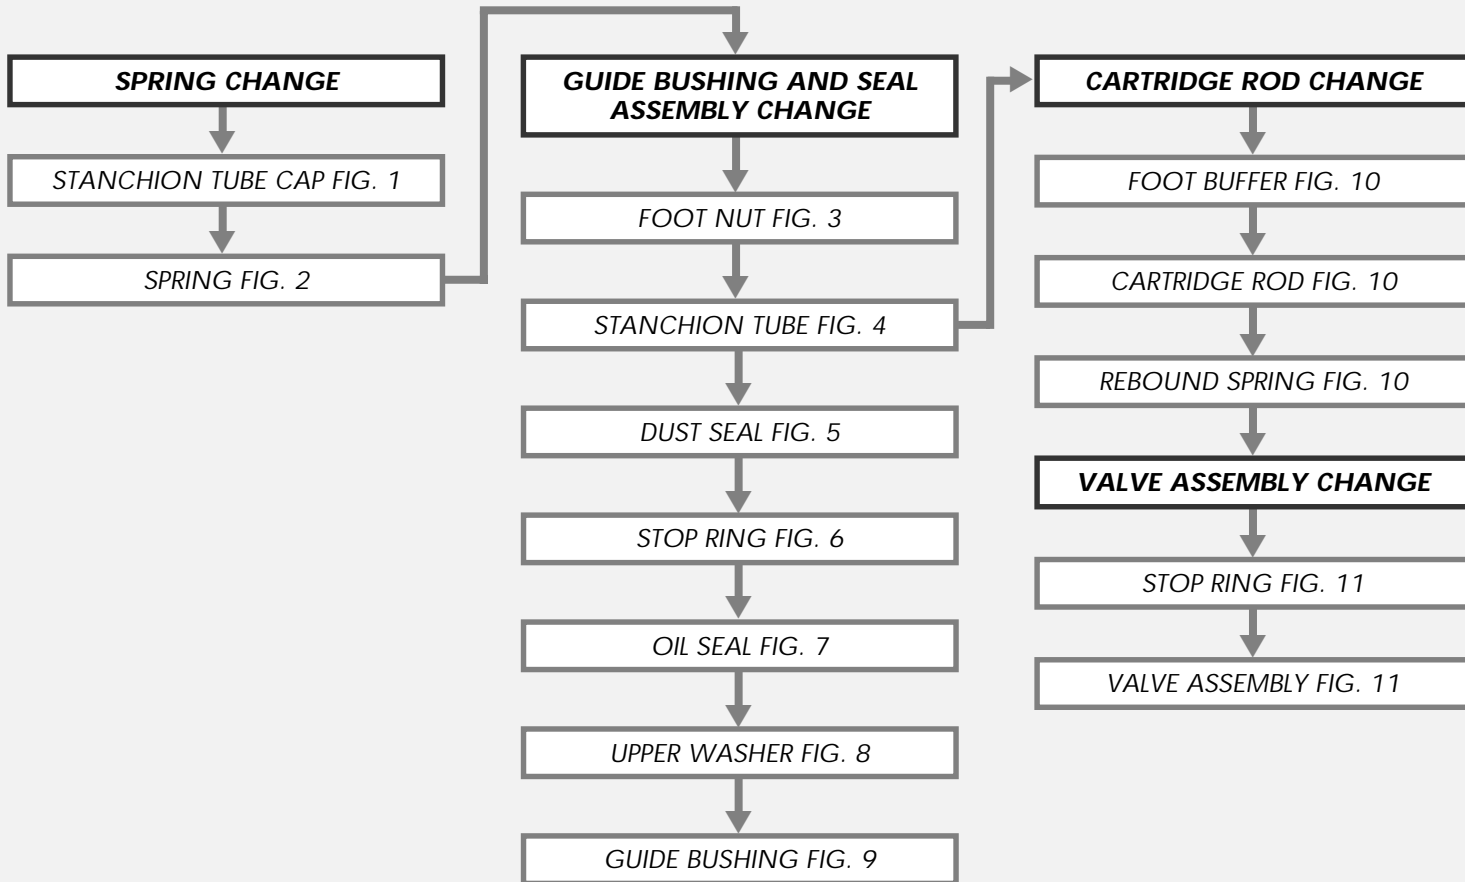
SPRING CHANGE

STANCHION TUBE CAP FIG. 1

SPRING FIG. 2

GUIDE BUSHING AND SEAL ASSEMBLY CHANGE

FOOT NUT FIG. 3

STANCHION TUBE FIG. 4

DUST SEAL FIG. 5

STOP RING FIG. 6

OIL SEAL FIG. 7

UPPER WASHER FIG. 8

GUIDE BUSHING FIG. 9

CARTRIDGE ROD CHANGE

FOOT BUFFER FIG. 10

CARTRIDGE ROD FIG. 10

REBOUND SPRING FIG. 10

VALVE ASSEMBLY CHANGE

STOP RING FIG. 11

VALVE ASSEMBLY FIG. 11